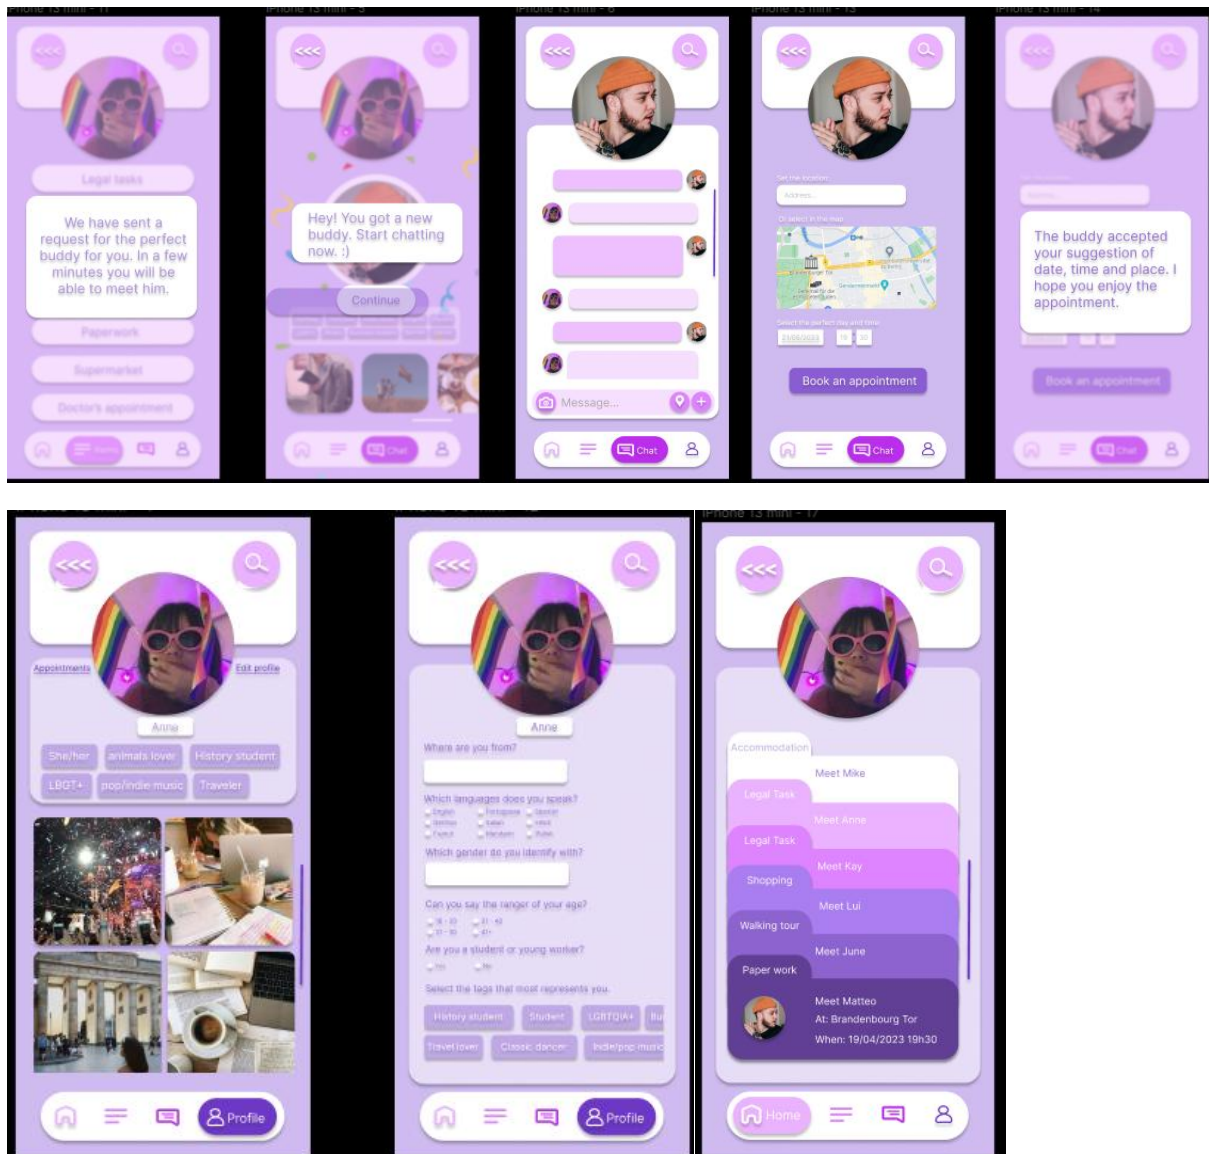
iPhone 13 mini - 11

<<<

Legal tasks

We have sent a request for the perfect buddy for you. In a few minutes you will be able to meet him.

Paperwork

Supermarket

Doctor's appointment

iPhone 13 mini - 5

<<<

Hey! You got a new buddy. Start chatting now. :)

Continue

Chat

iPhone 13 mini - 6

<<<

Message...

Chat

iPhone 13 mini - 13

<<<

Set the location

Address

Or select in the map

Select the perfect day and time

Book an appointment

Chat

iPhone 13 mini - 14

<<<

The buddy accepted your suggestion of date, time and place. I hope you enjoy the appointment.

Book an appointment

Chat

<<<

Appointments

Edit profile

Anne

She/her

animals lover

History student

LBGT+

pop/indie music

Traveler

Profile

<<<

Anne

Where are you from?

Which languages does you speak?

Which gender do you identify with?

Can you say the range of your age?

Are you a student or young worker?

Select the tags that most represents you.

History student

Student

LGBTQIA+

Travel lover

Classic dancer

Indie/pop music

Profile

iPhone 13 mini - 17

<<<

Accommodation

Meet Mike

Legal Task

Meet Anne

Legal Task

Meet Kay

Shopping

Meet Lui

Walking tour

Meet June

Paper work

Meet Matteo

At: Brandenbourg Tor

When: 19/04/2023 19h30

Home